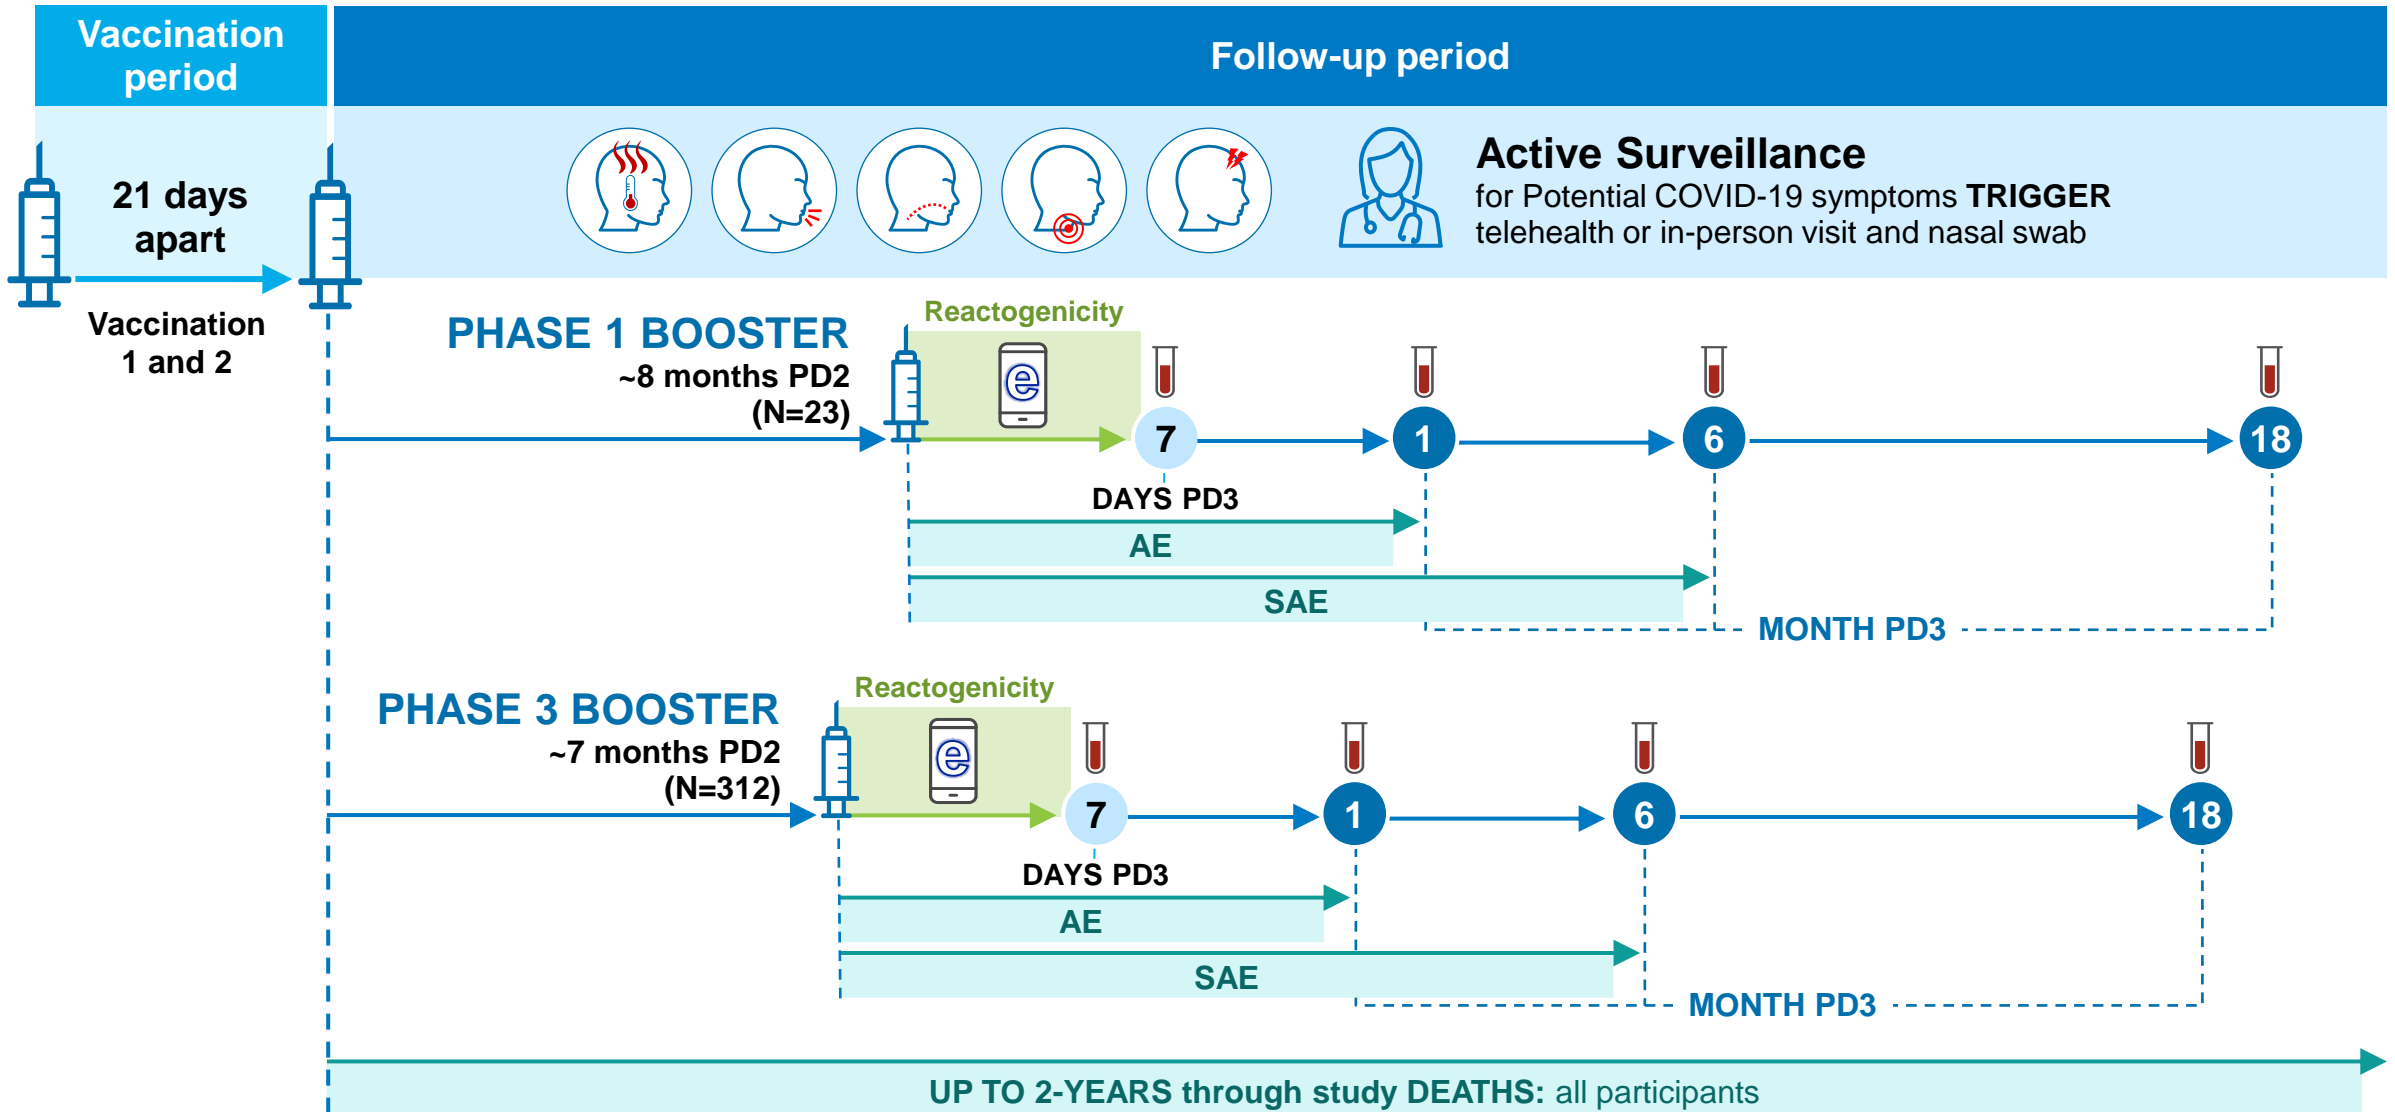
Vaccination period

Follow-up period

21 days apart

Vaccination 1 and 2

Active Surveillance
for Potential COVID-19 symptoms TRIGGER telehealth or in-person visit and nasal swab

PHASE 1 BOOSTER
~8 months PD2
(N=23)

Reactogenicity

7 1 6 18

DAYS PD3

AE

SAE

MONTH PD3

PHASE 3 BOOSTER
~7 months PD2
(N=312)

Reactogenicity

7 1 6 18

DAYS PD3

AE

SAE

MONTH PD3

UP TO 2-YEARS through study DEATHS: all participants